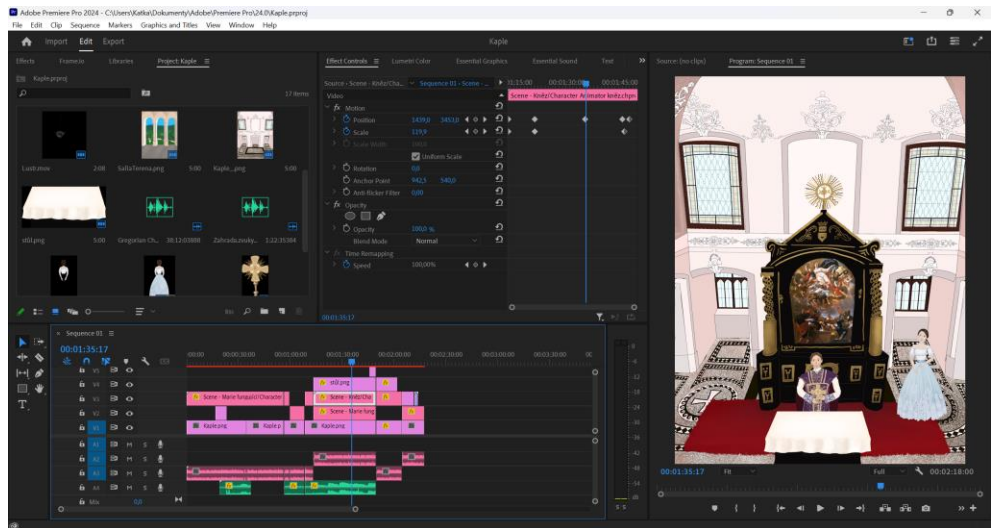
Adobe Premiere Pro 2024 - C:\Users\Katka\Dokumenty\Adobe\Premiere Pro\24.0\Kaple.prproj

File Edit Clip Sequence Markers Graphics and Titles View Window Help

Import Edit Export

Kaple

Effects Frame.io Libraries Project: Kaple

Kaple.prproj

17 items

Lust.mov 2:08

SallaTerrena.png 5:00

Kaple_.png 5:00

stůl.png 5:00

Gregorian Ch... 38:12:03888

Zahrada.zvuky... 1:22:35384

Effect Controls Lumetri Color Essential Graphics Essential Sound Text

Source - Scene - Knitz/Cha... Sequence 01 - Scene -...

Scene - Knitz/Character Animator knitz.chpr

Video

fx Motion

Position 1439,0 345,0

Scale 119,9

Scale Width 100,0

Uniform Scale

Rotation 0,0

Anchor Point 942,5 540,0

Anti-flicker Filter 0,00

fx Opacity

Opacity 100,0 %

Blend Mode Normal

Time Remapping

Speed 100,00%

00:01:35:17

Source: (no clips)

Program: Sequence 01

Sequence 01

00:01:35:17

:00:00 00:00:30:00 00:01:00:00 00:01:30:00 00:02:00:00 00:02:30:00 00:03:00:00 00:03:30:00

V6 V5 V4 V3 V2 V1 A1 A2 A3 A4

stůl.png

Scene - Marie fungují/Character

Scene - Knitz/Cha

Scene - Marie fung

Kaple.png Kaple.p Kaple.png

Mix 0,0

00:01:35:17 Fit Full 00:02:18:00